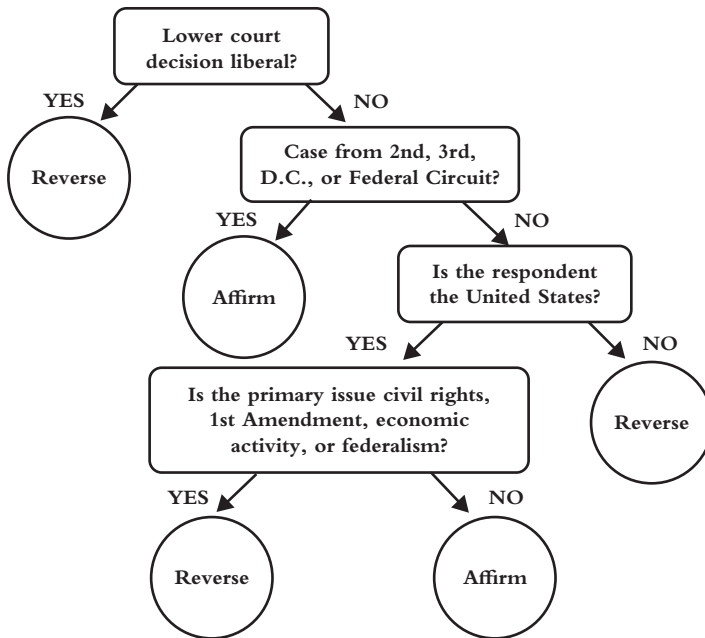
Lower court decision liberal?

YES

Reverse

NO

Case from 2nd, 3rd, D.C., or Federal Circuit?

YES

Affirm

NO

Is the respondent the United States?

YES

Is the primary issue civil rights, 1st Amendment, economic activity, or federalism?

YES

Reverse

NO

Affirm

NO

Reverse